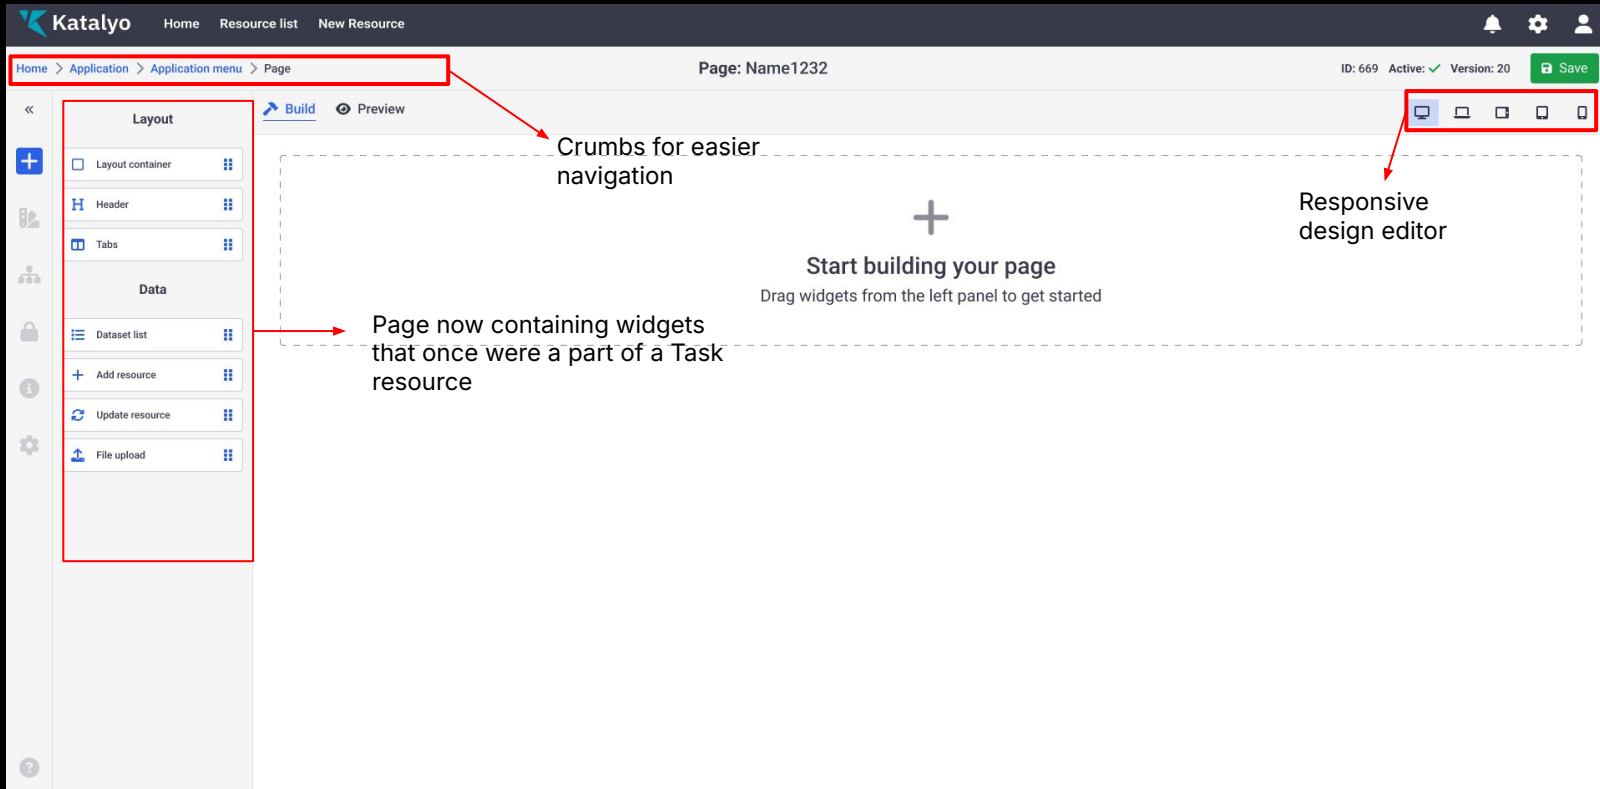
Katalyo Home Resource list New Resource

Home > Application > Application menu > Page

Page: Name1232

ID: 669 Active: ✓ Version: 20 Save

«

Layout

Layout container

Header

Tabs

Data

Dataset list

Add resource

Update resource

File upload

Build Preview

Crumbs for easier navigation

Responsive design editor

Start building your page

Drag widgets from the left panel to get started

Page now containing widgets that once were a part of a Task resource